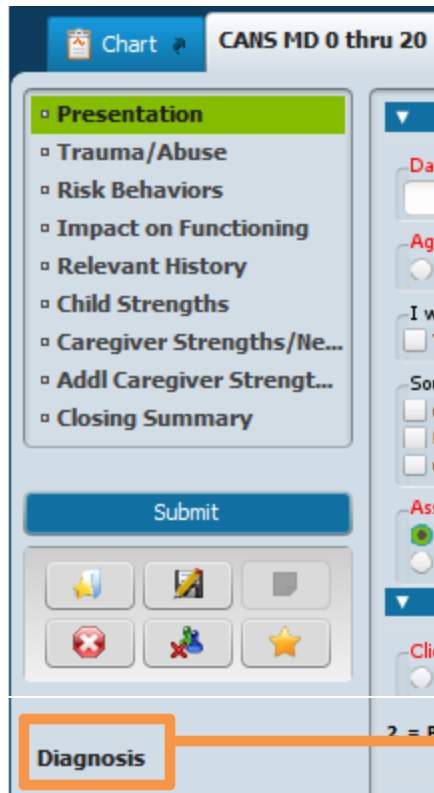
Chart
CANS MD 0 thru 20

Presentation
Trauma/Abuse
Risk Behaviors
Impact on Functioning
Relevant History
Child Strengths
Caregiver Strengths/Ne...
Addl Caregiver Strengt...
Closing Summary

Submit

Da
Ag
I w
So
Ass
Cli

Diagnosis

2 = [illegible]